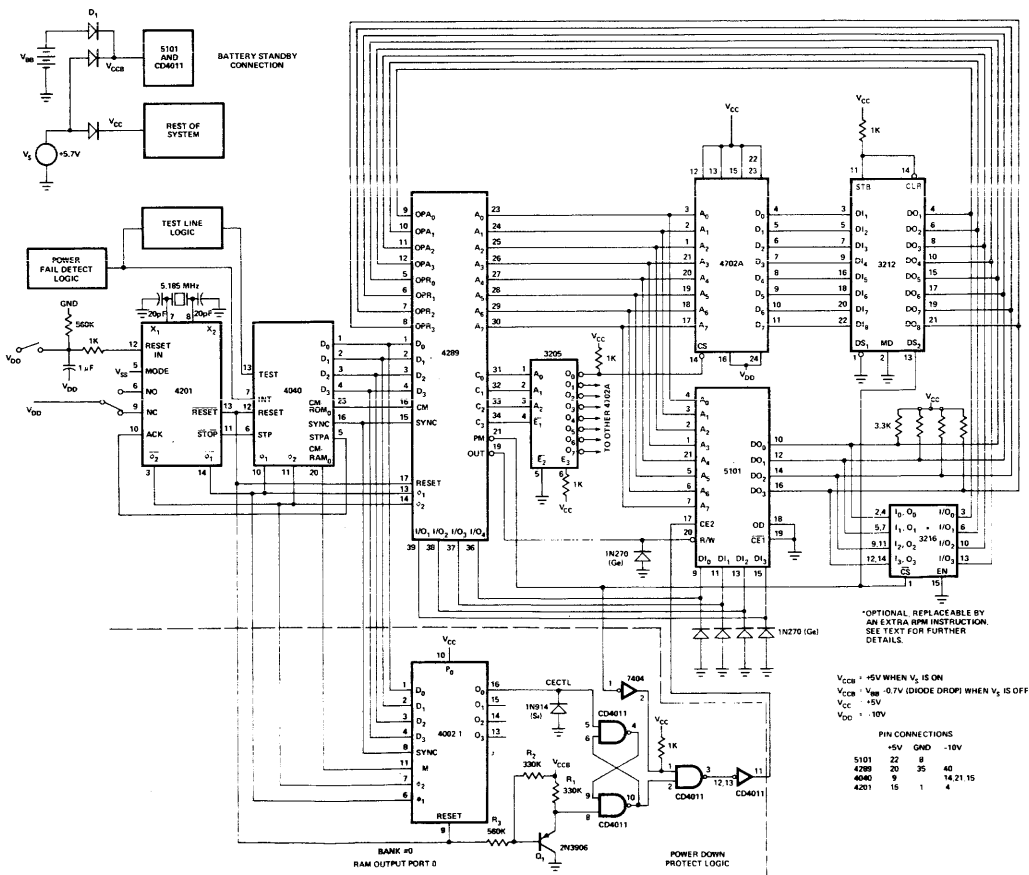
D1
$V_{BB}$
$V_{CCB}$
5101 AND CD4011
BATTERY STANDBY CONNECTION
$V_S$ +5.7V
$V_{CC}$
REST OF SYSTEM

TEST LINE LOGIC
POWER FAIL DETECT LOGIC
5.185 MHz
20pF 7 8 20pF
GND
560K
$V_{DD}$
1K
1 µF
$V_{DD}$
$V_{DD}$
$X_1$ $X_2$
12 RESET IN
$V_{SS}$ MODE
5 NO
9 NC
10 ACK
4201
13 RESET
11 STOP
$\bar{\phi_2}$ $\bar{\phi_1}$
3 14

TEST
7 INT
13 RESET
11 STP
4040
$\phi_1$ $\phi_2$
10 11 20
$D_0$ 1
$D_1$ 2
$D_2$ 3
$D_3$ 4
CM ROM 23
15
SYNC 16
STPA 5
CM RAM$_0$

4289
9 $OPA_0$
10 $OPA_1$
11 $OPA_2$
12 $OPA_3$
6 $OPR_0$
7 $OPR_1$
8 $OPR_2$
8 $OPR_3$
1 $D_0$
2 $D_1$
3 $D_2$
4 $D_3$
15 CM
16 SYNC
17 RESET
13 $\phi_1$
14 $\phi_2$
$A_0$ 23
$A_1$ 24
$A_2$ 25
$A_3$ 26
$A_4$ 27
$A_5$ 28
$A_6$ 29
$A_7$ 30
$C_0$ 31
$C_1$ 32
$C_2$ 33
$C_3$ 34
PM 21
OUT 19
$I/O_1$ $I/O_2$ $I/O_3$ $I/O_4$
39 38 37 36

3205
$V_{CC}$
1K
1 $A_0$
2 $A_1$
3 $A_2$
4 $E_1$
$E_2$ $E_3$
5 6
$O_0$ $O_1$ $O_2$ $O_3$ $O_4$ $O_5$ $O_6$ $O_7$
TO OTHER 4702A
1K
$V_{CC}$

$V_{CC}$
12 13 15 22
4702A
3 $A_0$
2 $A_1$
1 $A_2$
23 $A_3$
20 $A_4$
19 $A_5$
18 $A_6$
17 $A_7$
$\overline{CS}$ 14
16 24
$V_{DD}$
$D_0$ 4
$D_1$ 5
$D_2$ 6
$D_3$ 7
$D_4$ 8
$D_5$ 9
$D_6$ 10
$D_7$ 11

$V_{CC}$
1K
11 14
STB $\overline{CLR}$
3212
3 $DI_1$
5 $DI_2$
7 $DI_3$
9 $DI_4$
16 $DI_5$
18 $DI_6$
20 $DI_7$
22 $DI_8$
$DS_1$ MD $DS_2$
1 2 13
$DO_1$ 4
$DO_2$ 6
$DO_3$ 8
$DO_4$ 10
$DO_5$ 15
$DO_6$ 17
$DO_7$ 19
$DO_8$ 21

5101
$A_0$ 4
$A_1$ 3
$A_2$ 2
$A_3$ 1
$A_4$ 21
$A_5$ 5
$A_6$ 6
$A_7$ 7
17 CE2
20 R/W
$DI_0$ $DI_1$ $DI_2$ $DI_3$
9 11 13 15
$DO_0$ 10
$DO_1$ 12
$DO_2$ 14
$DO_3$ 16
OD 18
$\overline{CE1}$ 19
1N270 (Ge)
3.3K
$V_{CC}$

3216
2,4 $I_0$, $O_0$
5,7 $I_1$, $O_1$
9,11 $I_2$, $O_2$
12,14 $I_3$, $O_3$
$\overline{CS}$ 1
EN 15
$I/O_0$ 3
$I/O_1$ 6
$I/O_2$ 10
$I/O_3$ 13
*

1N270 (Ge)
*OPTIONAL. REPLACEABLE BY AN EXTRA RPM INSTRUCTION. SEE TEXT FOR FURTHER DETAILS.

$V_{CC}$
10
$P_0$
4002 1
1 $D_0$
2 $D_1$
3 $D_2$
4 $D_3$
8 SYNC
M
7 $\phi_2$
6 $\phi_1$
RESET
9
$O_0$ 16
$O_1$ 15
$O_2$ 14
$O_3$ 13
BANK #0
RAM OUTPUT PORT 0

CECTL
1N914 (Si)
7404
1 2
CD4011
5 4
6
$V_{CC}$
1K
1 3
2
CD4011
CD4011
11
12,13
CD4011
9 10
8
$R_2$ 330K
$V_{CCB}$
$R_1$ 330K
$R_3$ 560K
$Q_1$
2N3906
POWER DOWN PROTECT LOGIC

$V_{CCB}$ = +5V WHEN $V_S$ IS ON
$V_{CCB}$ = $V_{BB}$ -0.7V (DIODE DROP) WHEN $V_S$ IS OFF
$V_{CC}$ = +5V
$V_{DD}$ = -10V

PIN CONNECTIONS
| | +5V | GND | -10V |
|---|---|---|---|
| 5101 | 22 | 8 | |
| 4289 | 20 | 35 | 40 |
| 4040 | 9 | | 14,21,15 |
| 4201 | 15 | 1 | 4 |